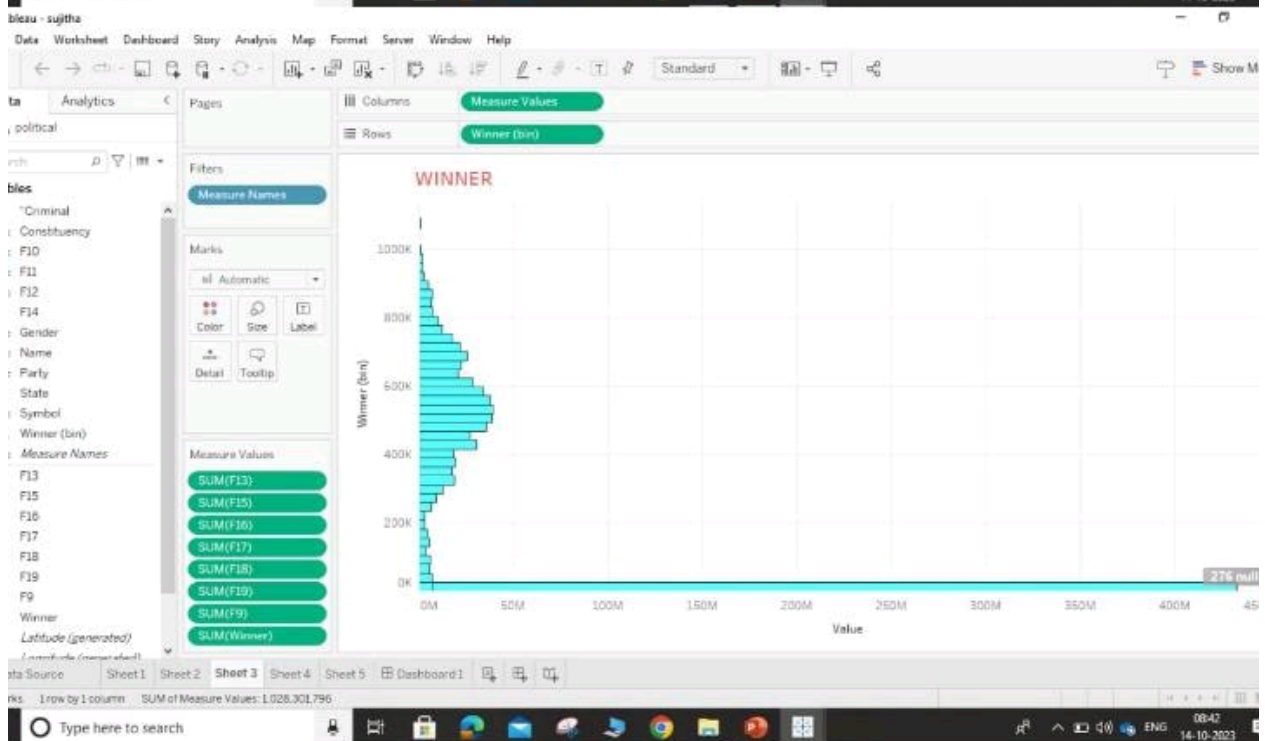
bleau - sujitha

Data Worksheet Dashboard Story Analysis Map Format Server Window Help

Standard

Show M

ta Analytics

political

bles

Criminal
Constituency
F10
F11
F12
F14
Gender
Name
Party
State
Symbol
Winner (bin)
Measure Names
F13
F15
F16
F17
F18
F19
F9
Winner
Latitude (generated)
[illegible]

Pages

Filters

Measure Names

Marks

Automatic

Color Size Label

Detail Tooltip

Measure Values

SUM(F13)
SUM(F15)
SUM(F16)
SUM(F17)
SUM(F18)
SUM(F19)
SUM(F9)
SUM(Winner)

Columns Measure Values

Rows Winner (bin)

WINNER

1000K
800K
600K
400K
200K
0K

Winner (bin)

276 null

0M 50M 100M 150M 200M 250M 300M 350M 400M 45

Value

ata Source Sheet1 Sheet2 Sheet 3 Sheet4 Sheet5 Dashboard1

rks 1 row by 1 column SUM of Measure Values: 1,028,301,796

Type here to search

ENG 08:42 14-10-2023